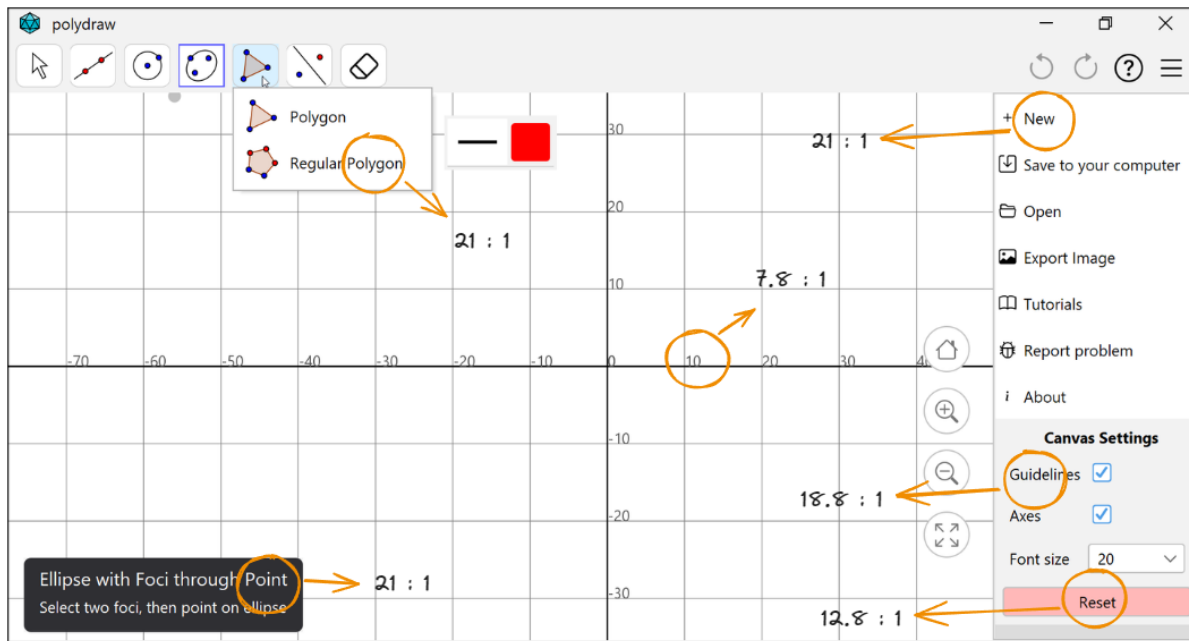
polydraw

Polygon

Regular Polygon

21 : 1

21 : 1

7.8 : 1

18.8 : 1

12.8 : 1

21 : 1

30

20

10

0

-10

-20

-30

-70 -60 -50 -40 -30 -20 -10 10 20 30 40

+ New

Save to your computer

Open

Export Image

Tutorials

Report problem

i About

Canvas Settings

Guidelines

Axes

Font size 20

Reset

Ellipse with Foci through Point
Select two foci, then point on ellipse